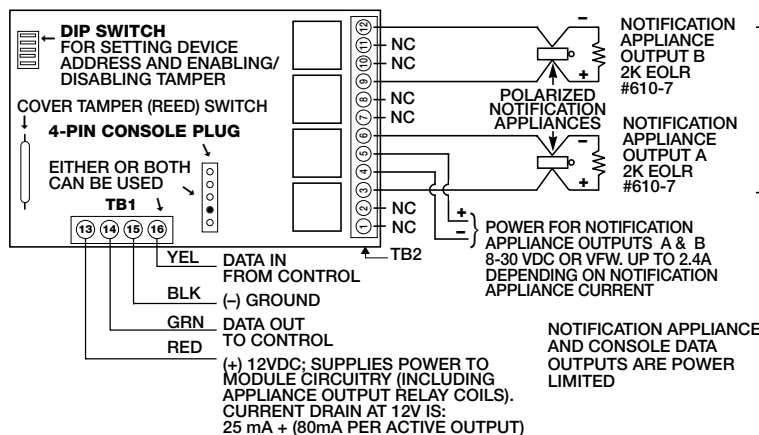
DIP SWITCH FOR SETTING DEVICE ADDRESS AND ENABLING/ DISABLING TAMPER

COVER TAMPER (REED) SWITCH

4-PIN CONSOLE PLUG

EITHER OR BOTH CAN BE USED

TB1

13 14 15 16

12 11 10 9 8 7 6 5 4 3 2 1

NC
NC
NC
NC
NC
NC

–
+
NOTIFICATION APPLIANCE OUTPUT B 2K EOLR #610-7

POLARIZED NOTIFICATION APPLIANCES

–
+
NOTIFICATION APPLIANCE OUTPUT A 2K EOLR #610-7

+
–
POWER FOR NOTIFICATION APPLIANCE OUTPUTS A & B 8-30 VDC OR VFW. UP TO 2.4A DEPENDING ON NOTIFICATION APPLIANCE CURRENT

TB2

YEL DATA IN FROM CONTROL

BLK (–) GROUND

GRN DATA OUT TO CONTROL

RED (+) 12VDC; SUPPLIES POWER TO MODULE CIRCUITRY (INCLUDING APPLIANCE OUTPUT RELAY COILS). CURRENT DRAIN AT 12V IS: 25 mA + (80mA PER ACTIVE OUTPUT)

NOTIFICATION APPLIANCE AND CONSOLE DATA OUTPUTS ARE POWER LIMITED